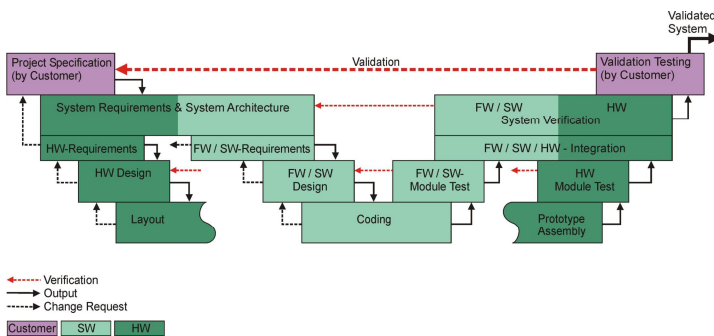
Validated System

Project Specification (by Customer)

Validation

Validation Testing (by Customer)

System Requirements & System Architecture

FW / SW

HW

System Verification

HW-Requirements

FW / SW-Requirements

FW / SW / HW - Integration

HW Design

FW / SW Design

FW / SW-Module Test

HW Module Test

Layout

Coding

Prototype Assembly

Verification
Output
Change Request

Customer SW HW